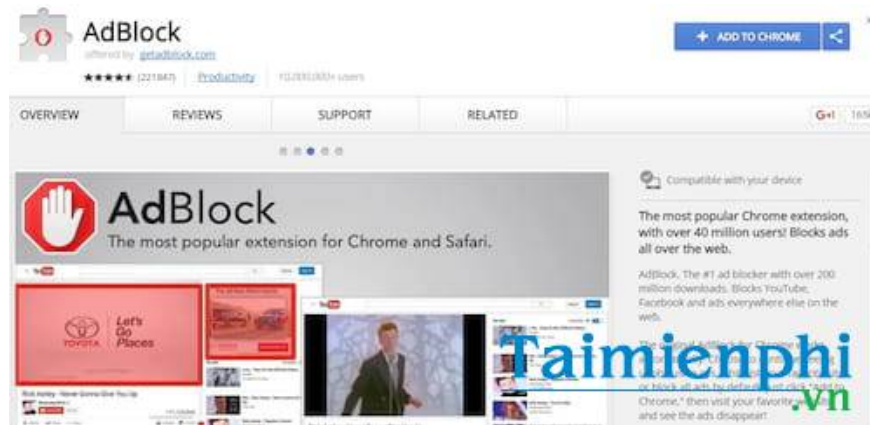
AdBlock
offered by getadblock.com
★★★★★ (221847) Productivity 10,000,000+ users

+ ADD TO CHROME

OVERVIEW REVIEWS SUPPORT RELATED G+1 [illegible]

AdBlock
The most popular extension for Chrome and Safari.

TOYOTA Let's Go Places

Compatible with your device

The most popular Chrome extension, with over 40 million users! Blocks ads all over the web.

AdBlock. The #1 ad blocker with over 200 million downloads. Blocks YouTube, Facebook and ads everywhere else on the web.

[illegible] or block all ads by default, just click "Add to Chrome," then visit your favorite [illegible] and see the ads disappear!

Taimienphi .vn